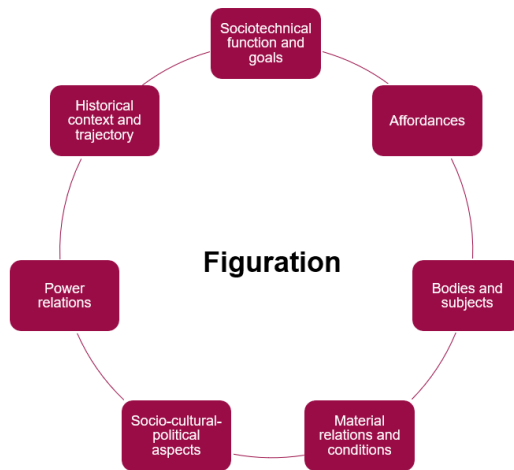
Sociotechnical function and goals

Affordances

Bodies and subjects

Material relations and conditions

Socio-cultural-political aspects

Power relations

Historical context and trajectory

Figuration